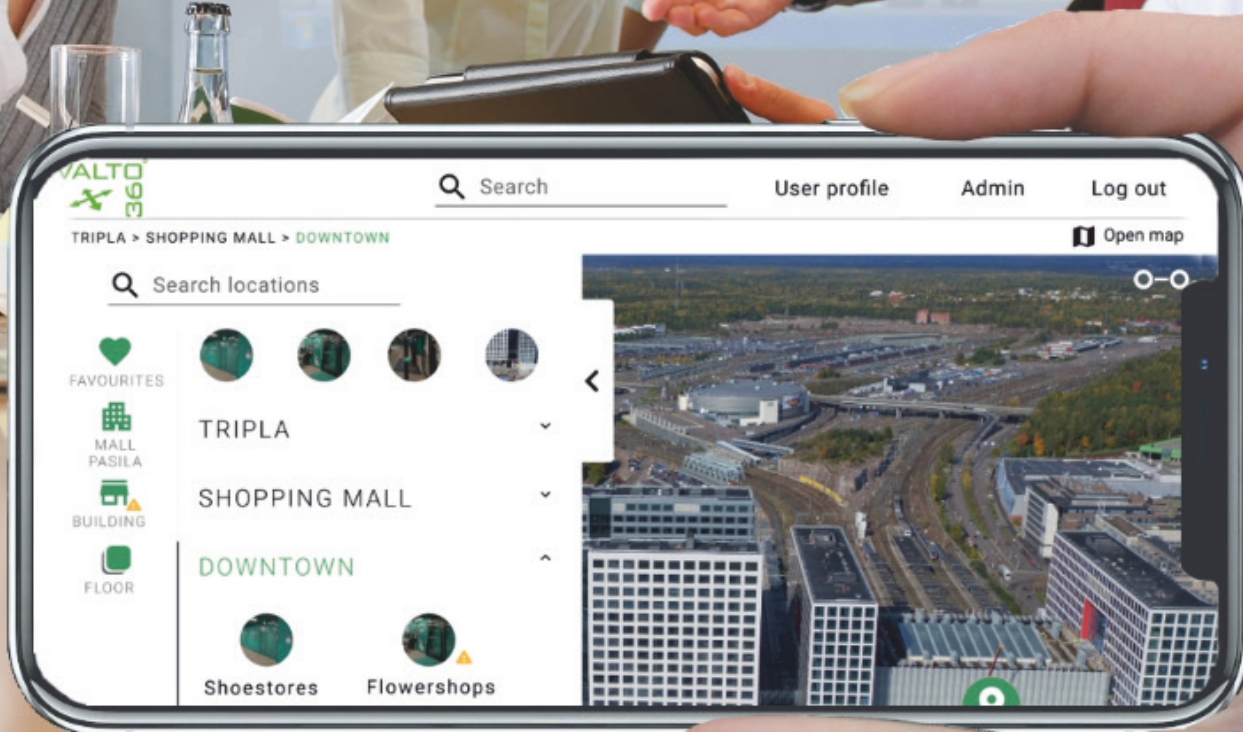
VALTO 360

Search

User profile

Admin

Log out

TRIPLA > SHOPPING MALL > DOWNTOWN

Open map

Search locations

FAVOURITES

MALL PASILA

BUILDING

FLOOR

TRIPLA

SHOPPING MALL

DOWNTOWN

Shoestores

Flowershops